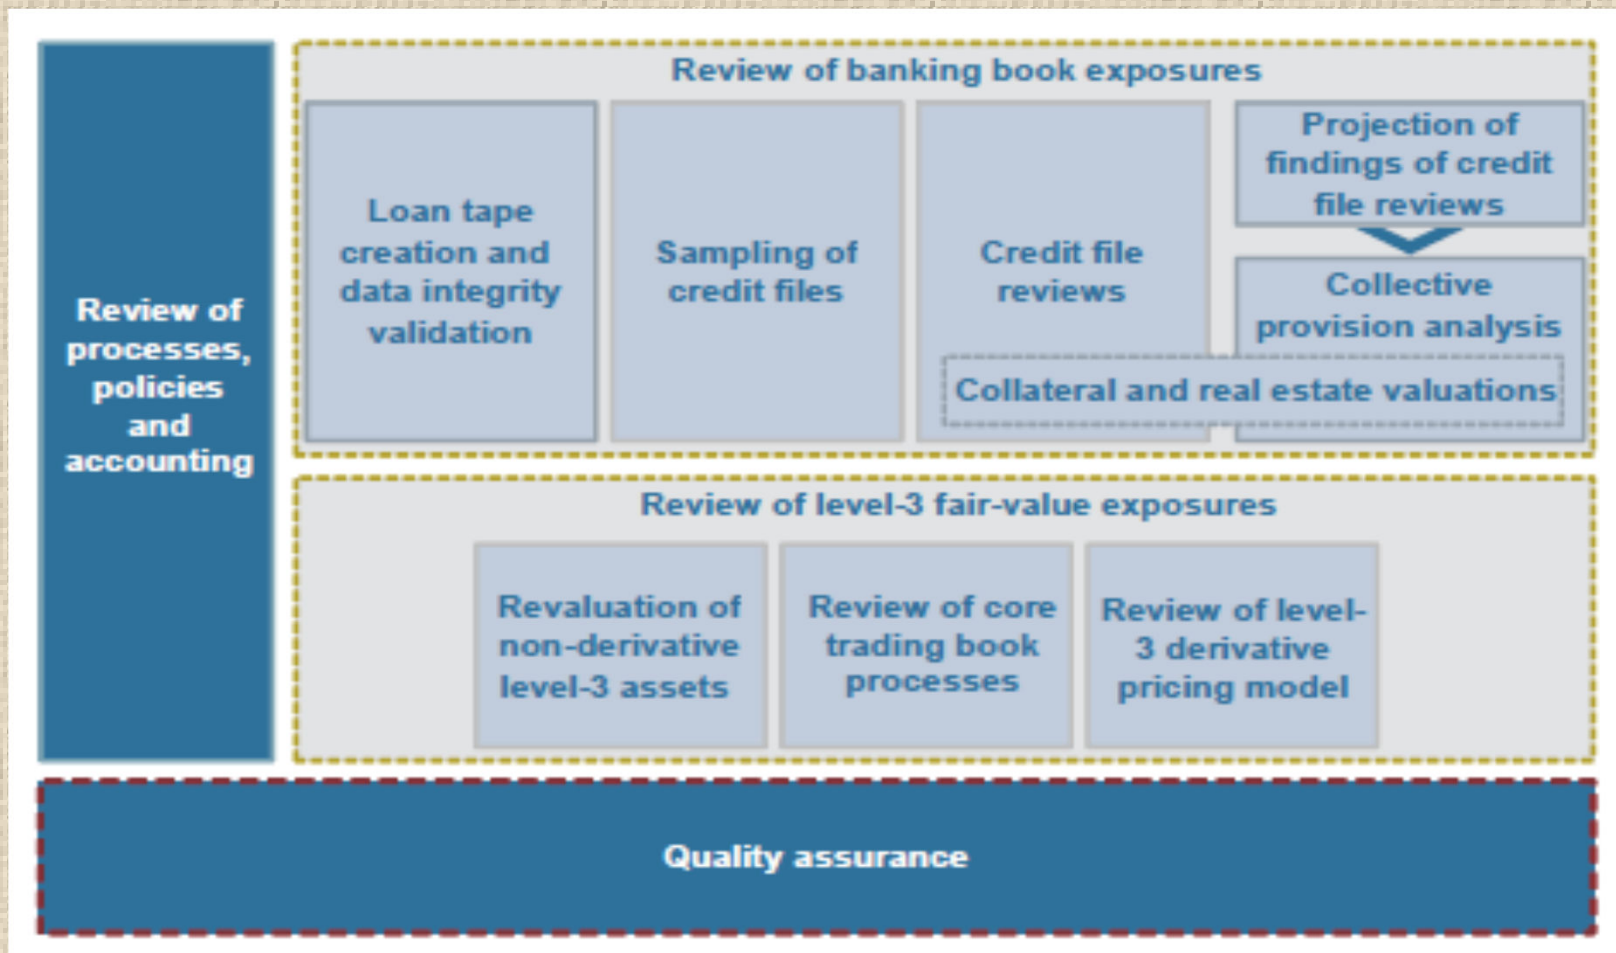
Review of processes, policies and accounting

Review of banking book exposures

Loan tape creation and data integrity validation

Sampling of credit files

Credit file reviews

Projection of findings of credit file reviews

Collective provision analysis

Collateral and real estate valuations

Review of level-3 fair-value exposures

Revaluation of non-derivative level-3 assets

Review of core trading book processes

Review of level-3 derivative pricing model

Quality assurance